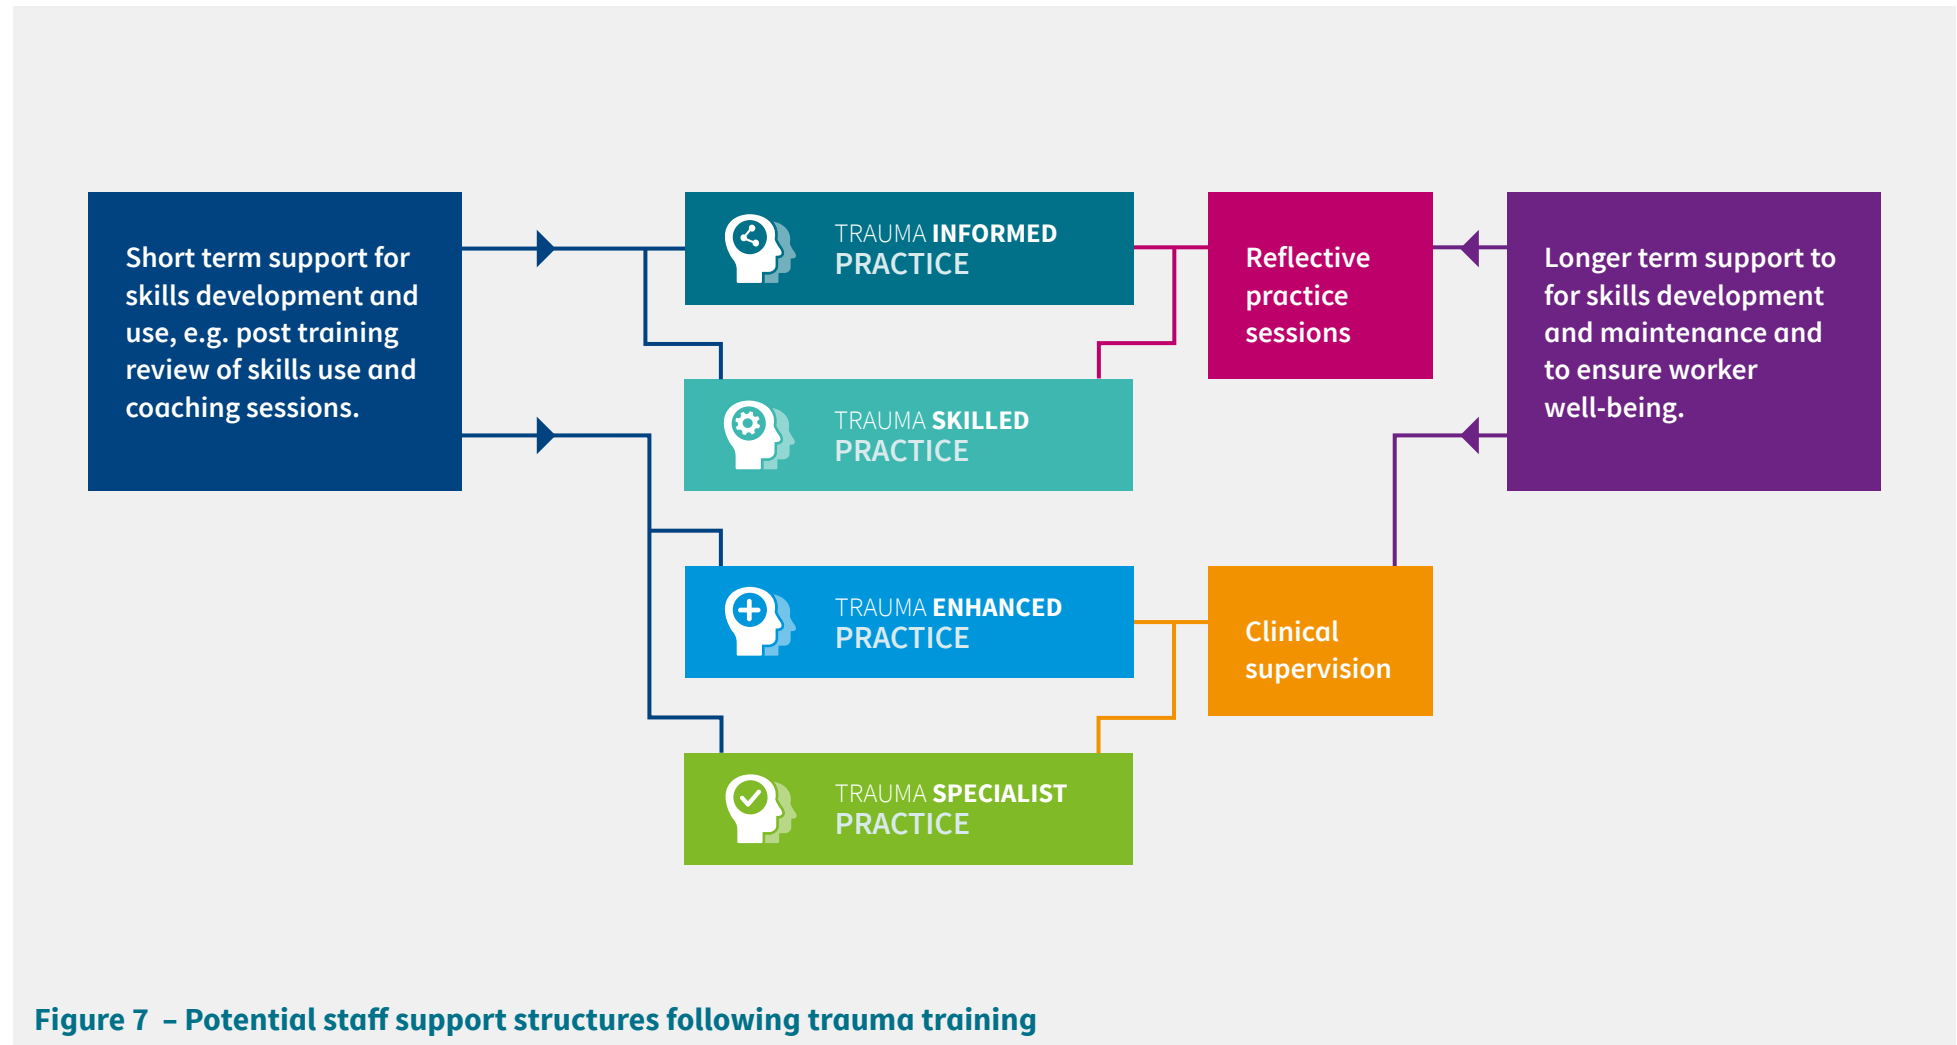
Short term support for skills development and use, e.g. post training review of skills use and coaching sessions.

TRAUMA INFORMED PRACTICE

TRAUMA SKILLED PRACTICE

TRAUMA ENHANCED PRACTICE

TRAUMA SPECIALIST PRACTICE

Reflective practice sessions

Clinical supervision

Longer term support to for skills development and maintenance and to ensure worker well-being.

Figure 7 – Potential staff support structures following trauma training